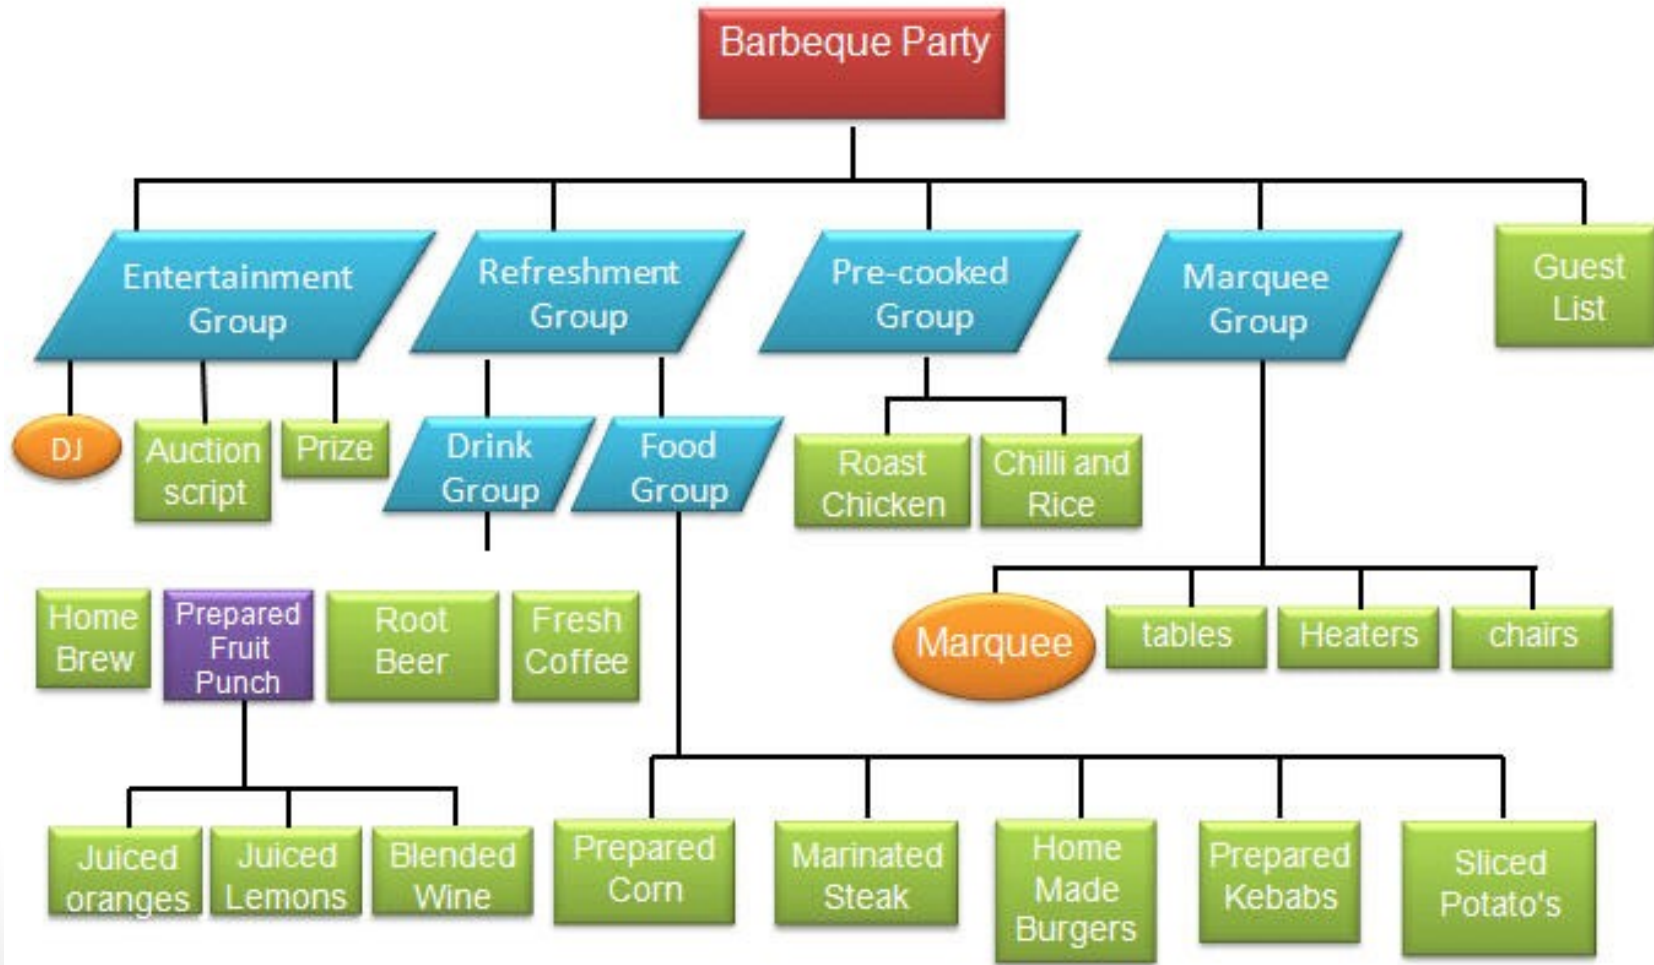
Barbeque Party

Entertainment Group

Refreshment Group

Pre-cooked Group

Marquee Group

Guest List

DJ

Auction script

Prize

Drink Group

Food Group

Roast Chicken

Chilli and Rice

Home Brew

Prepared Fruit Punch

Root Beer

Fresh Coffee

Marquee

tables

Heaters

chairs

Juiced oranges

Juiced Lemons

Blended Wine

Prepared Corn

Marinated Steak

Home Made Burgers

Prepared Kebabs

Sliced Potato's